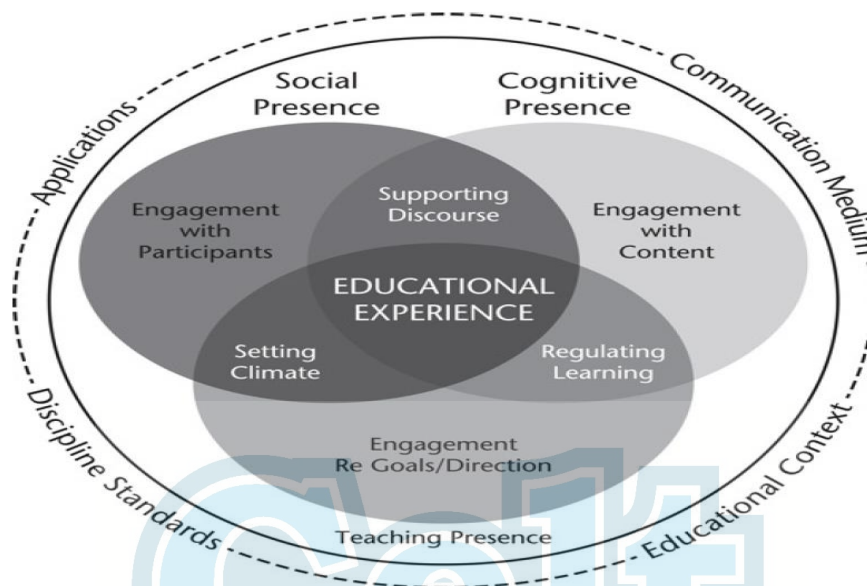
Social Presence

Cognitive Presence

Communication Medium

Applications

Engagement with Participants

Supporting Discourse

Engagement with Content

EDUCATIONAL EXPERIENCE

Setting Climate

Regulating Learning

Engagement Re Goals/Direction

Discipline Standards

Educational Context

Teaching Presence